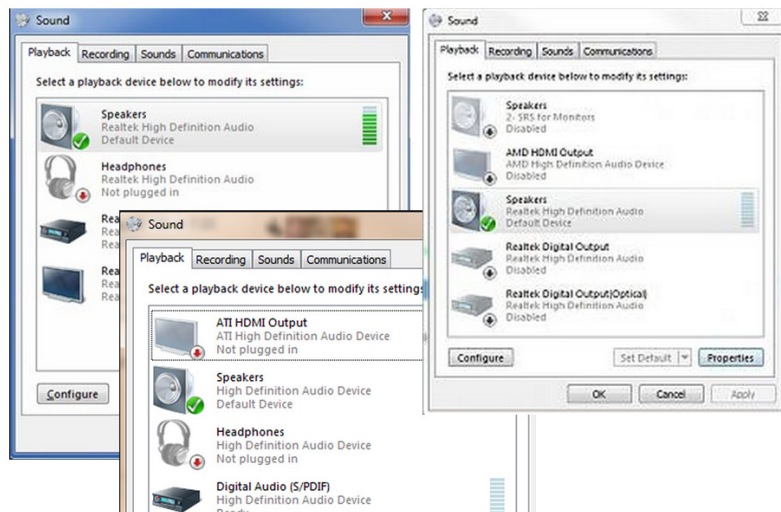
Sound

Playback | Recording | Sounds | Communications

Select a playback device below to modify its settings:

Speakers
Realtek High Definition Audio
Default Device

Headphones
Realtek High Definition Audio
Not plugged in

Rea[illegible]
Re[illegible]
Re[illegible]

Rea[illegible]
Re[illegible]
Re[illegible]

Configure

Sound

Playback | Recording | Sounds | Communications

Select a playback device below to modify its settings:

ATI HDMI Output
ATI High Definition Audio Device
Not plugged in

Speakers
High Definition Audio Device
Default Device

Headphones
High Definition Audio Device
Not plugged in

Digital Audio (S/PDIF)
High Definition Audio Device
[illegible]

Sound

Playback | Recording | Sounds | Communications

Select a playback device below to modify its settings:

Speakers
2- SRS for Monitors
Disabled

AMD HDMI Output
AMD High Definition Audio Device
Disabled

Speakers
Realtek High Definition Audio
Default Device

Realtek Digital Output
Realtek High Definition Audio
Disabled

Realtek Digital Output(Optical)
Realtek High Definition Audio
Disabled

Configure

Set Default

Properties

OK

Cancel

Apply